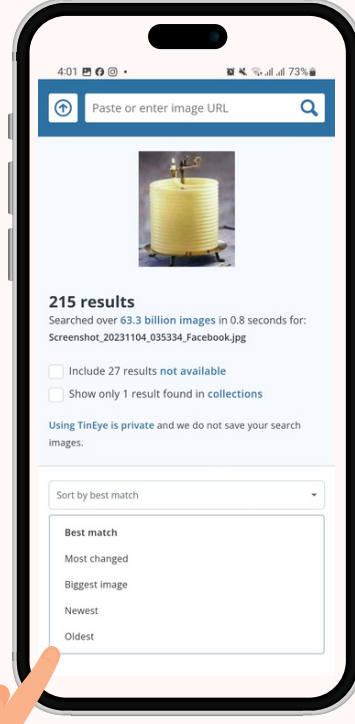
4:01 73%

Paste or enter image URL

215 results

Searched over 63.3 billion images in 0.8 seconds for: Screenshot_20231104_035334_Facebook.jpg

Include 27 results not available

Show only 1 result found in collections

Using TinEye is private and we do not save your search images.

Sort by best match

Best match

Most changed

Biggest image

Newest

Oldest